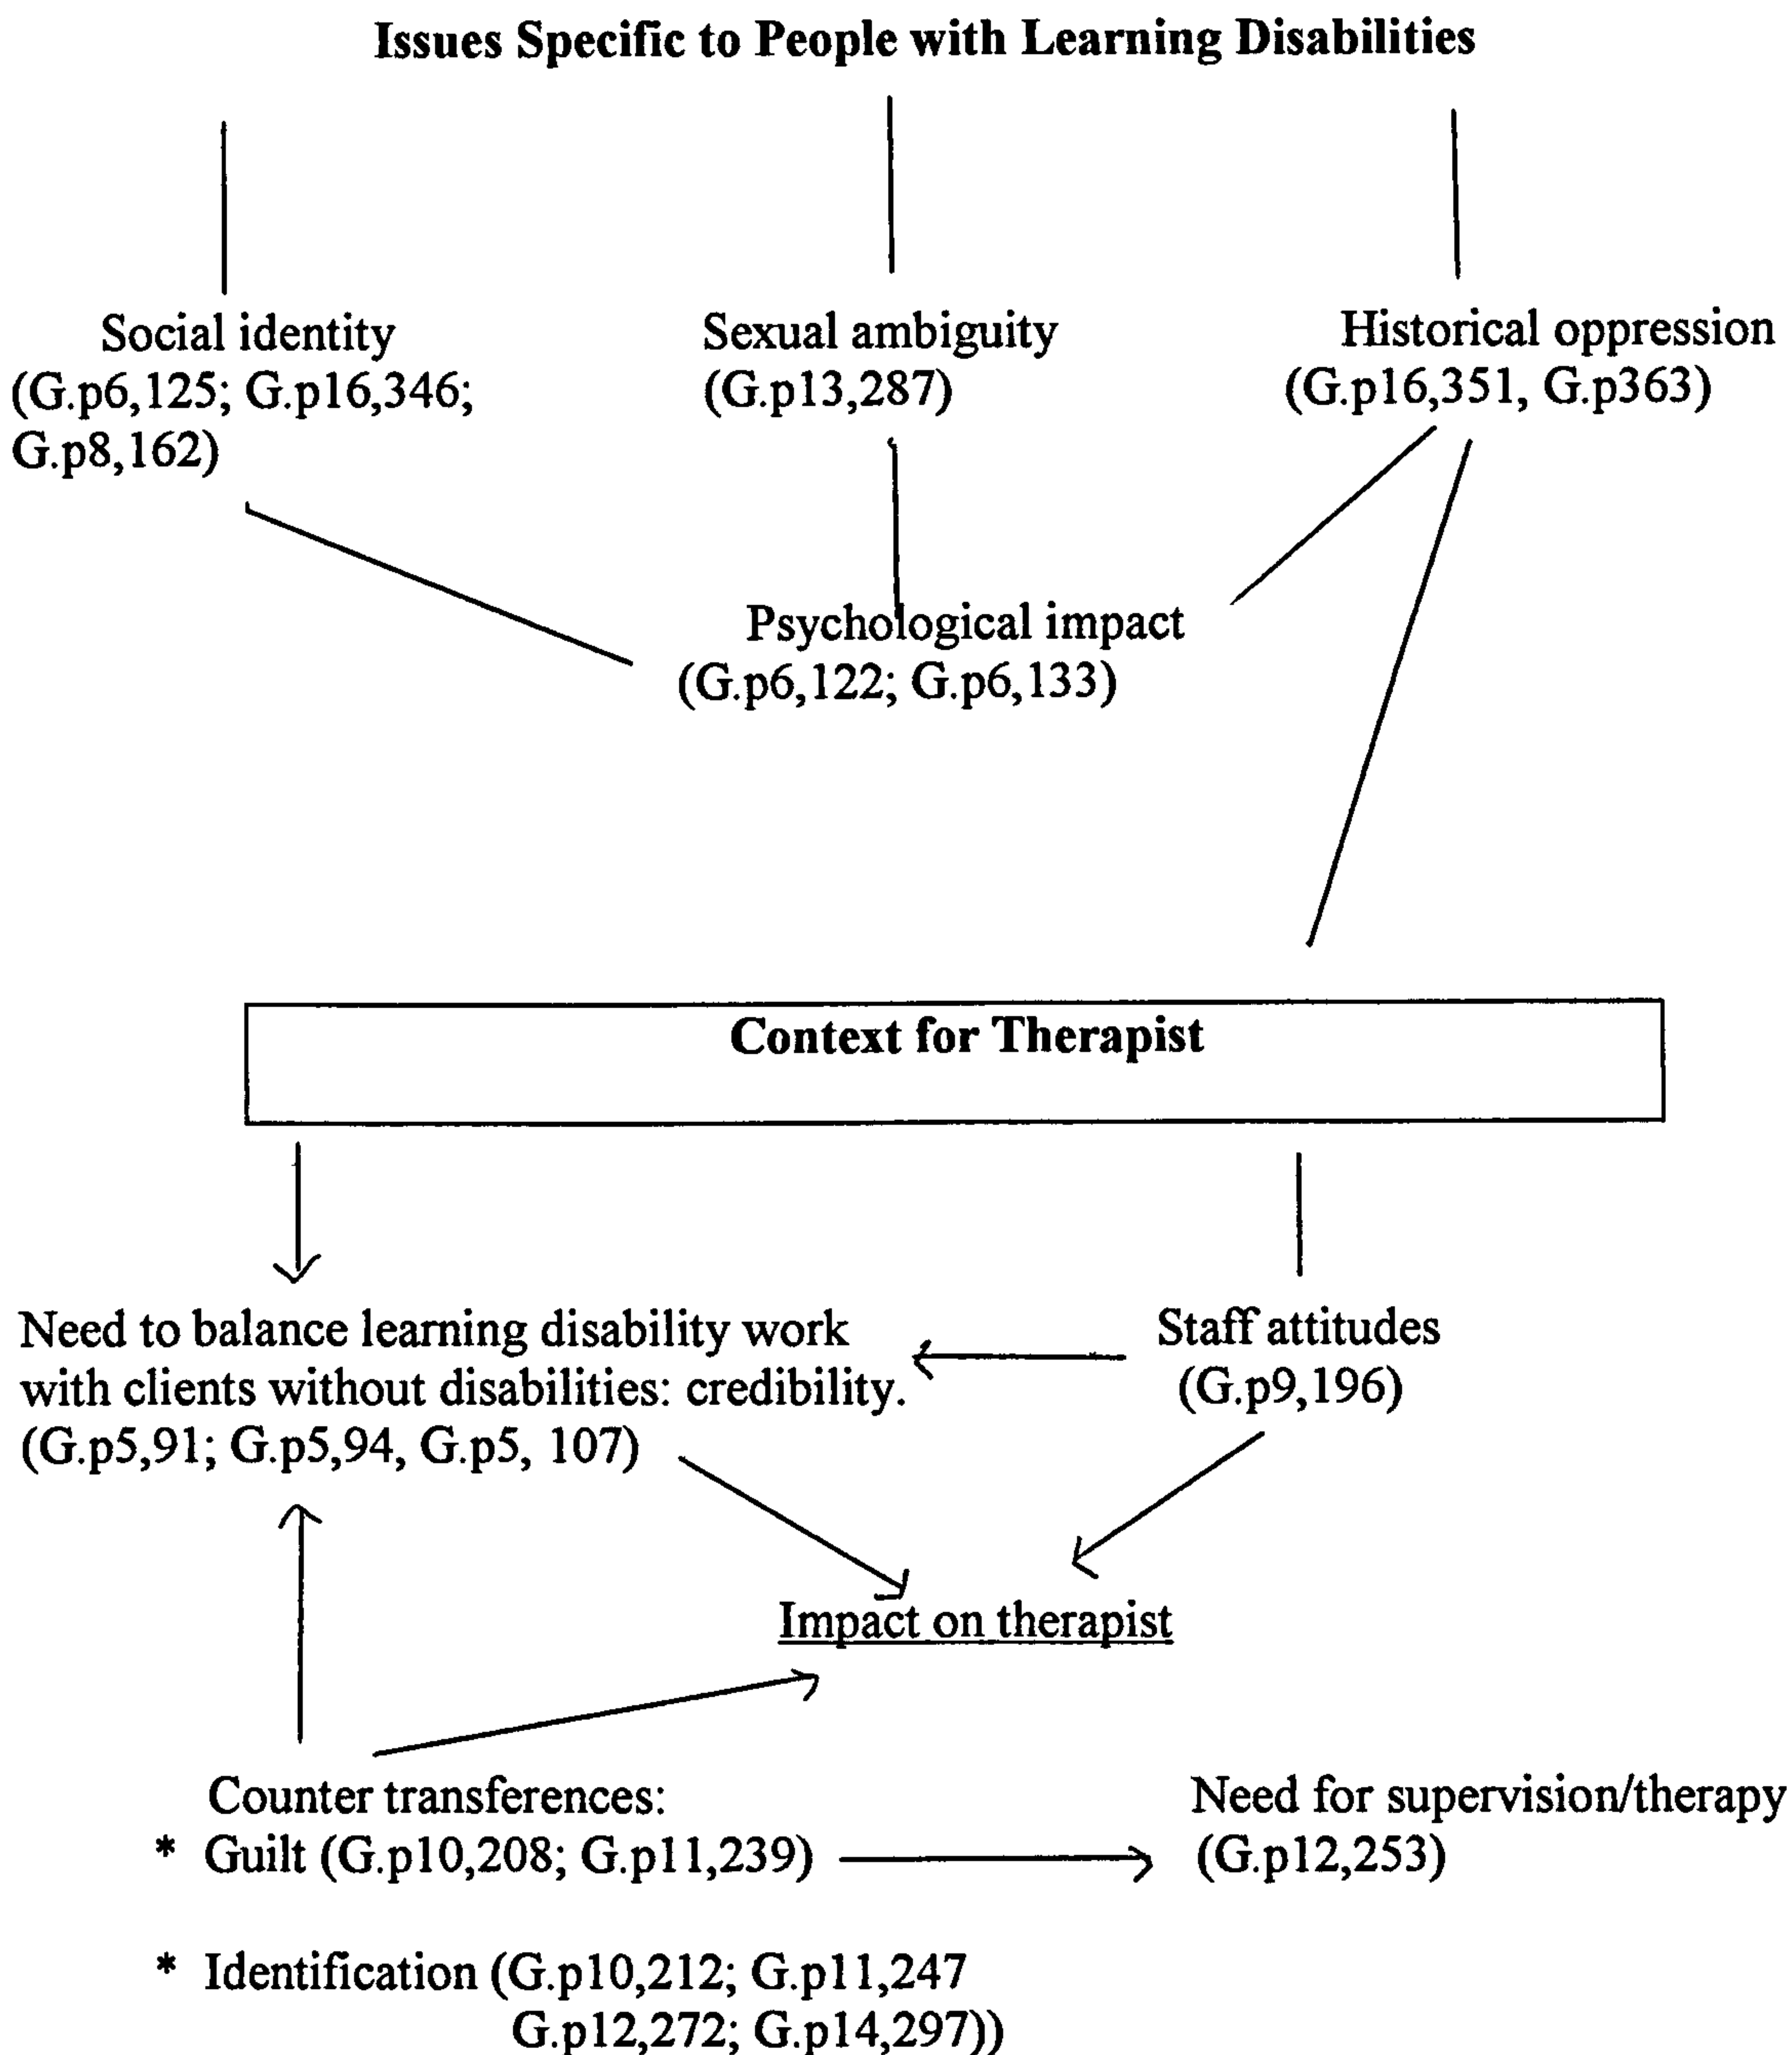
**Issues Specific to People with Learning Disabilities**

Social identity (G.p6,125; G.p16,346; G.p8,162)

Sexual ambiguity (G.p13,287)

Historical oppression (G.p16,351, G.p363)

Psychological impact (G.p6,122; G.p6,133)

**Context for Therapist**

Need to balance learning disability work with clients without disabilities: credibility. (G.p5,91; G.p5,94, G.p5, 107)

Staff attitudes (G.p9,196)

Impact on therapist

Counter transferences:
* Guilt (G.p10,208; G.p11,239)

* Identification (G.p10,212; G.p11,247 G.p12,272; G.p14,297))

Need for supervision/therapy (G.p12,253)